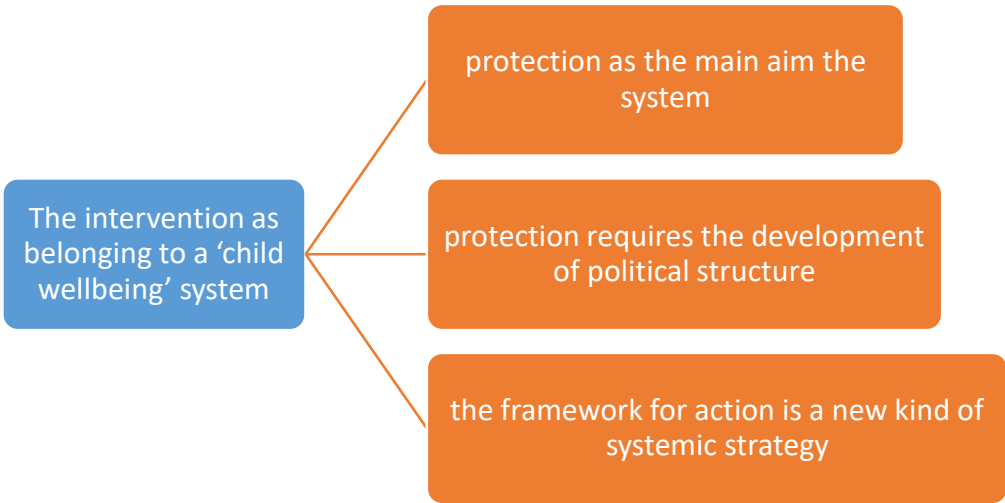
The intervention as belonging to a ‘child wellbeing’ system

protection as the main aim the system

protection requires the development of political structure

the framework for action is a new kind of systemic strategy